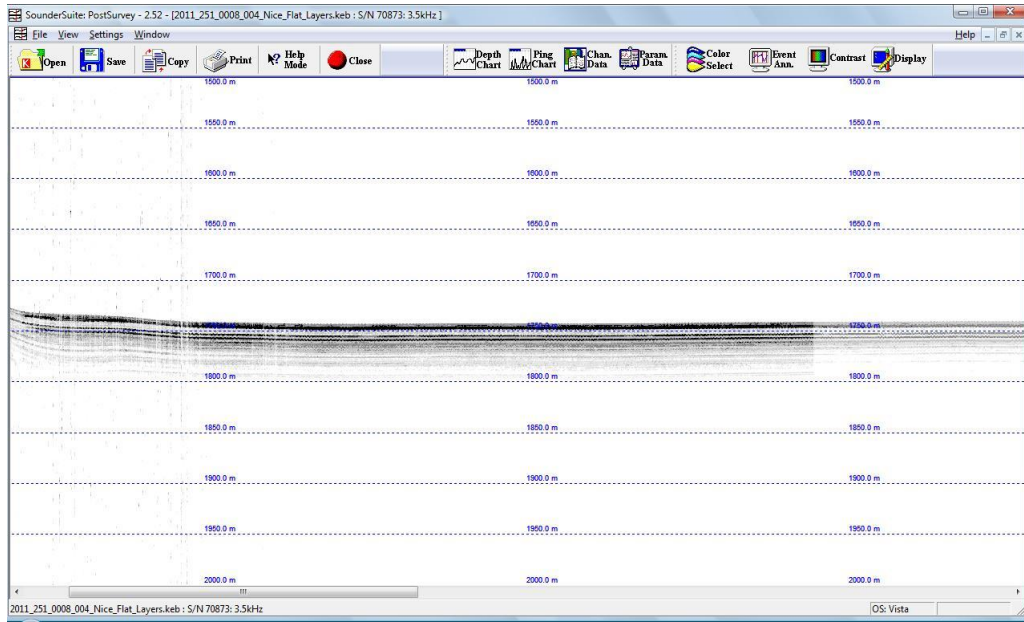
SounderSuite: PostSurvey - 2.52 - [2011_251_0008_004_Nice_Flat_Layers.keb : S/N 70873: 3.5kHz ]

File View Settings Window Help

Open Save Copy Print Help Mode Close Depth Chart Ping Chart Chan. Data Param. Data Color Select Event Ann. Contrast Display

1500.0 m 1500.0 m 1500.0 m

1550.0 m 1550.0 m 1550.0 m

1600.0 m 1600.0 m 1600.0 m

1650.0 m 1650.0 m 1650.0 m

1700.0 m 1700.0 m 1700.0 m

1750.0 m 1750.0 m 1750.0 m

1800.0 m 1800.0 m 1800.0 m

1850.0 m 1850.0 m 1850.0 m

1900.0 m 1900.0 m 1900.0 m

1950.0 m 1950.0 m 1950.0 m

2000.0 m 2000.0 m 2000.0 m

2011_251_0008_004_Nice_Flat_Layers.keb : S/N 70873: 3.5kHz

OS: Vista